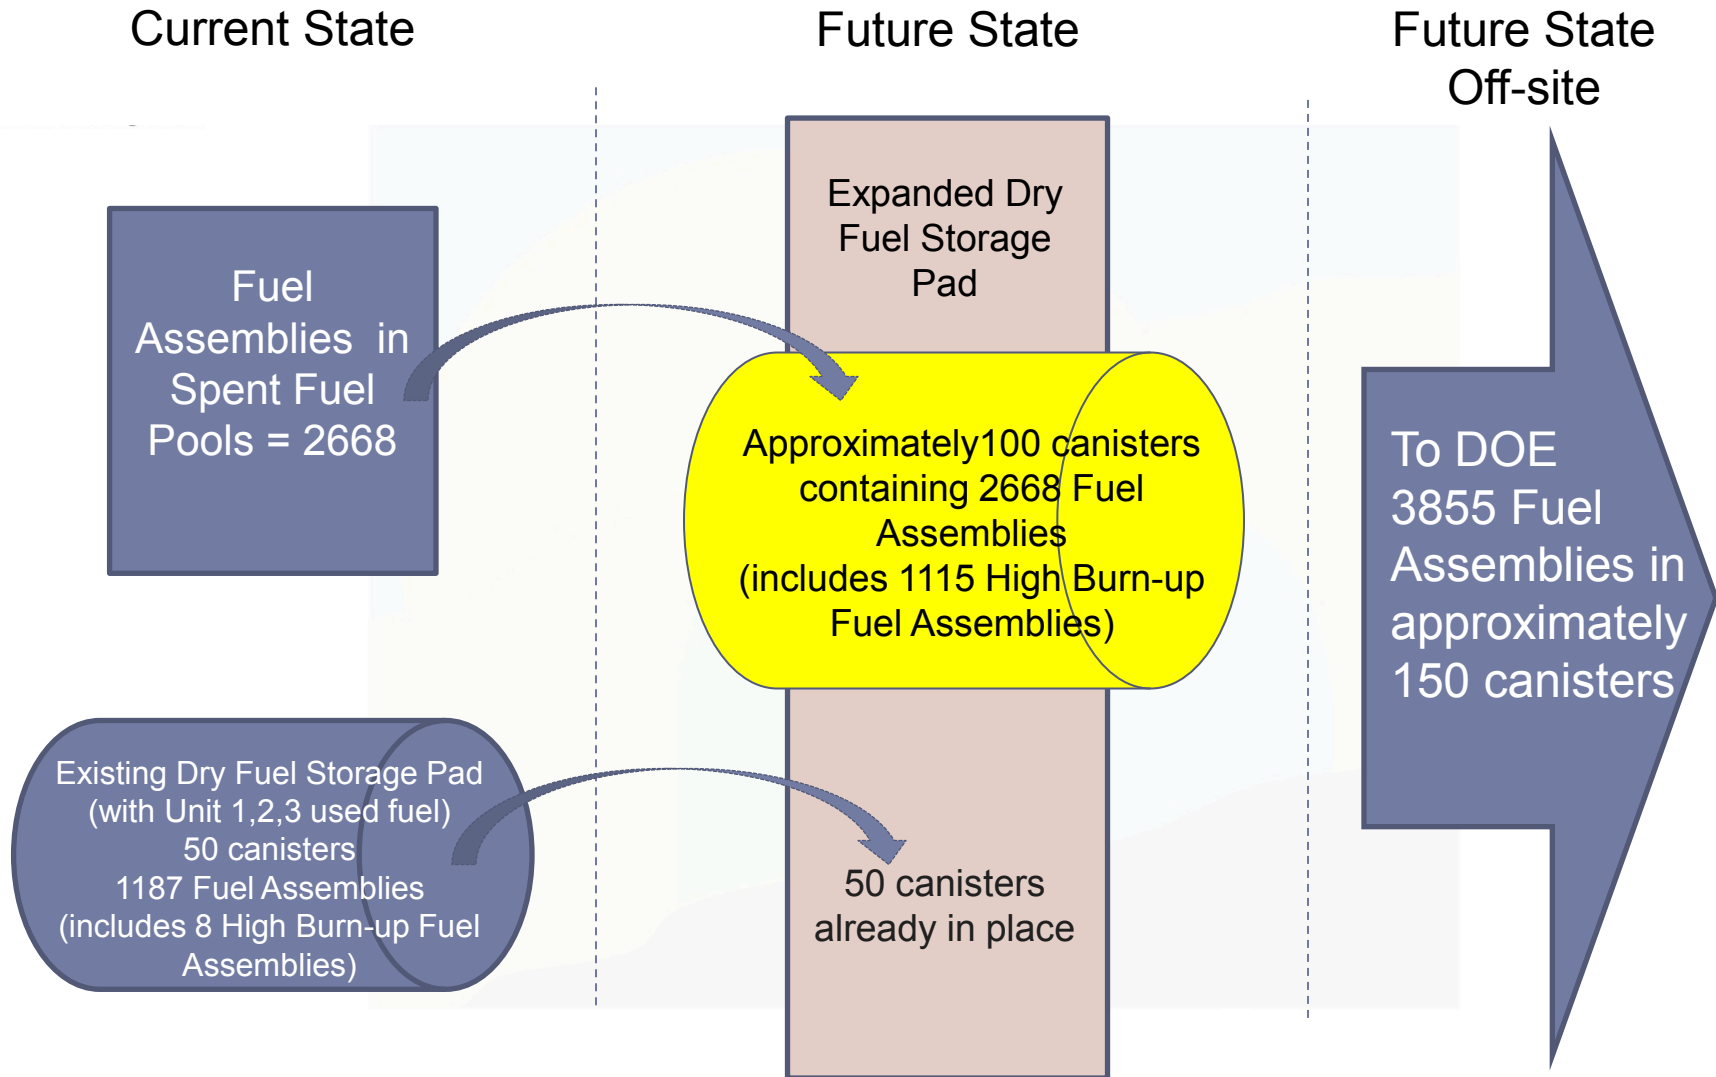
Current State

Future State

Future State Off-site

Fuel Assemblies in Spent Fuel Pools = 2668

Expanded Dry Fuel Storage Pad

Approximately100 canisters containing 2668 Fuel Assemblies (includes 1115 High Burn-up Fuel Assemblies)

To DOE 3855 Fuel Assemblies in approximately 150 canisters

Existing Dry Fuel Storage Pad (with Unit 1,2,3 used fuel) 50 canisters 1187 Fuel Assemblies (includes 8 High Burn-up Fuel Assemblies)

50 canisters already in place